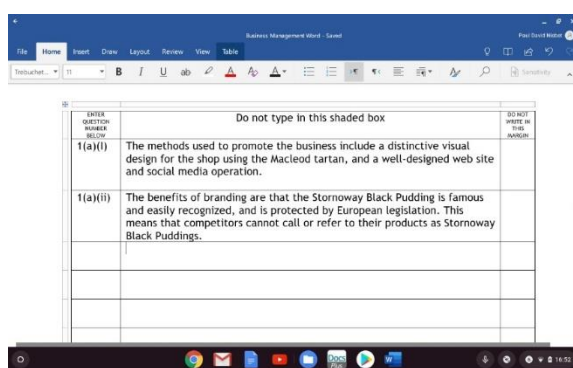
Business Management Word - Saved

Paul David Webst

File Home Insert Draw Layout Review View Table

Trebuchet... 11 B I U ab A

Sensitivity

| ENTER QUESTION NUMBER BELOW | Do not type in this shaded box | DO NOT WRITE IN THIS MARGIN |
|---|---|---|
| 1(a)(I) | The methods used to promote the business include a distinctive visual design for the shop using the Macleod tartan, and a well-designed web site and social media operation. | |
| 1(a)(ii) | The benefits of branding are that the Stornoway Black Pudding is famous and easily recognized, and is protected by European legislation. This means that competitors cannot call or refer to their products as Stornoway Black Puddings. | |
| | | |
| | | |
| | | |
| | | |

Docs

16:52